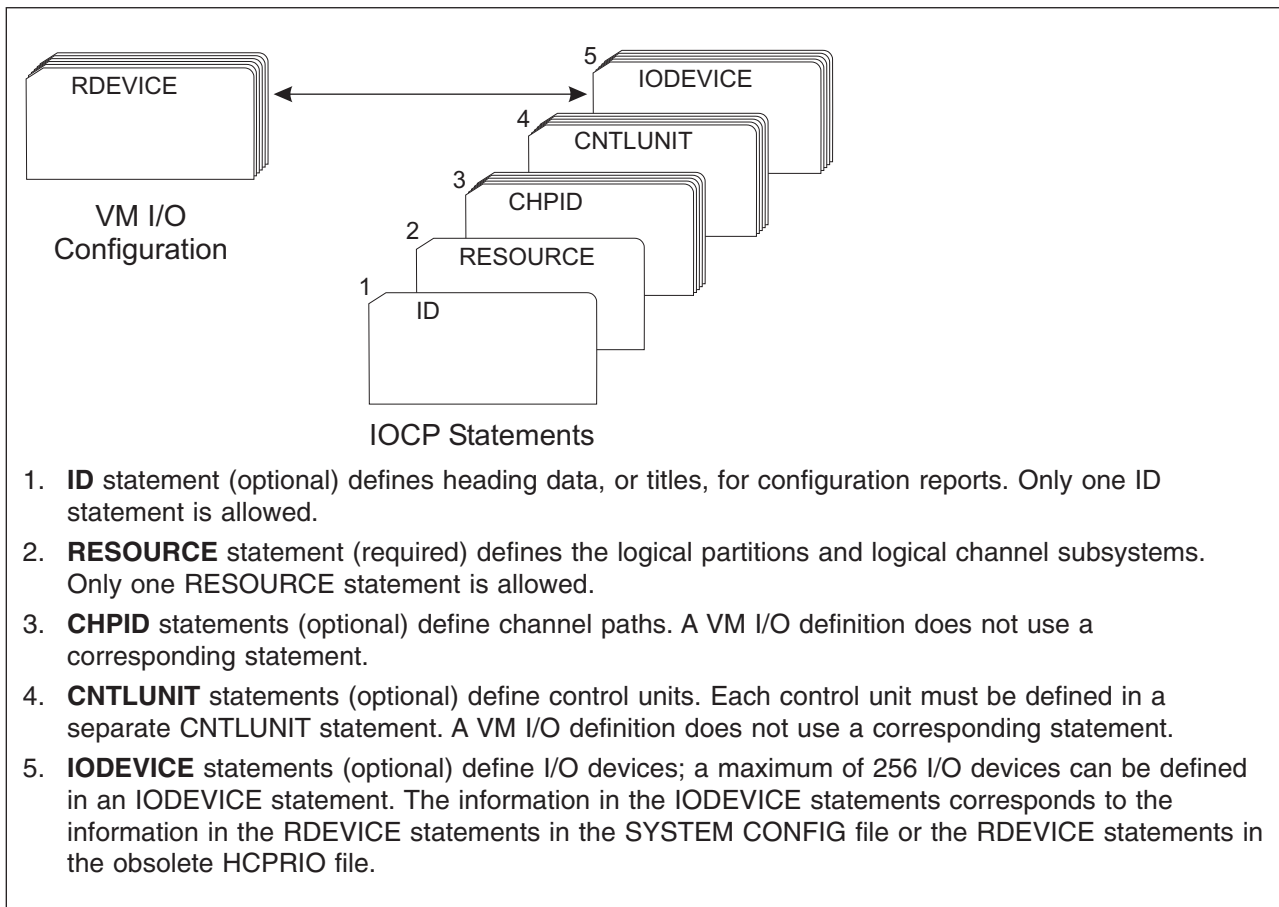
RDEVICE

VM I/O Configuration

5 IODEVICE

4 CNTLUNIT

3 CHPID

2 RESOURCE

1 ID

IOCP Statements

1. **ID** statement (optional) defines heading data, or titles, for configuration reports. Only one ID statement is allowed.

2. **RESOURCE** statement (required) defines the logical partitions and logical channel subsystems. Only one RESOURCE statement is allowed.

3. **CHPID** statements (optional) define channel paths. A VM I/O definition does not use a corresponding statement.

4. **CNTLUNIT** statements (optional) define control units. Each control unit must be defined in a separate CNTLUNIT statement. A VM I/O definition does not use a corresponding statement.

5. **IODEVICE** statements (optional) define I/O devices; a maximum of 256 I/O devices can be defined in an IODEVICE statement. The information in the IODEVICE statements corresponds to the information in the RDEVICE statements in the SYSTEM CONFIG file or the RDEVICE statements in the obsolete HCPRIO file.